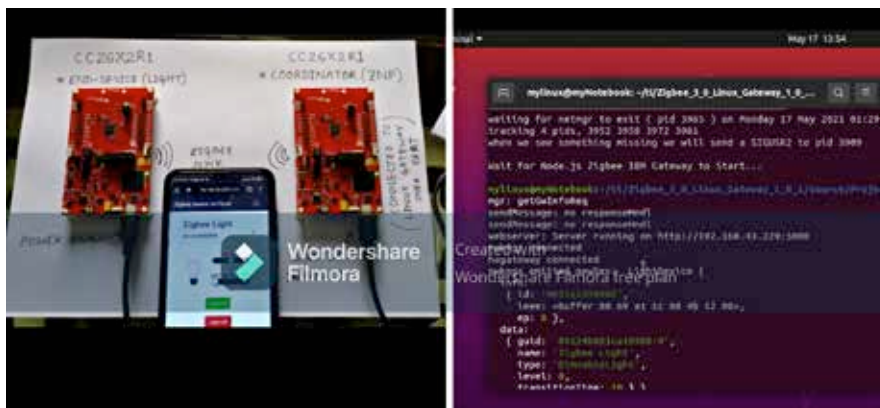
CC26X2R1
* END-DEVICE (LIGHT)

CC26X2R1
* COORDINATOR (ZNP)

ZIGBEE LINK

CONNECTED TO LINUX GATEWAY VIA UART

POWER SOURCE

Zigbee Light

Wondershare Filmora

Created with Wondershare Filmora free plan

minal

May 17 13:54

mylinux@myNotebook: ~/ti/Zigbee_3_0_Linux_Gateway_1_0_...

waiting for netmgr to exit ( pid 3965 ) on Monday 17 May 2021 01:29
tracking 4 pids, 3952 3958 3972 3981
when we see something missing we will send a SIGUSR2 to pid 3909

Wait for Node.js Zigbee IBM Gateway to Start...

mylinux@myNotebook:~/ti/Zigbee_3_0_Linux_Gateway_1_0_1/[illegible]
mgr: getGwInfoReq
sendMessage: no responseHndl
sendMessage: no responseHndl
webserver: Server running on http://192.168.43.229:1000
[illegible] connected
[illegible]
{ id: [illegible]
leee: <Buffer 00 69 a1 1c 00 4b 12 00>,
ep: 8 },
data:
{ guid: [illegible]
name: 'Zigbee Light',
type: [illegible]
level: 0,
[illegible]